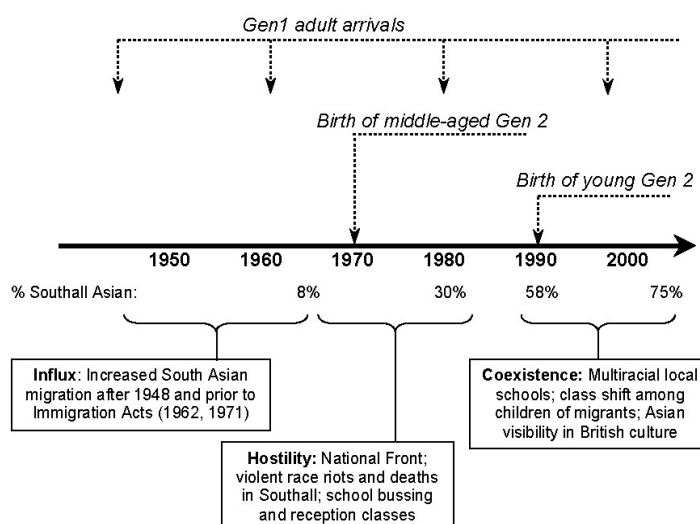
Gen1 adult arrivals

Birth of middle-aged Gen 2

Birth of young Gen 2

1950 1960 1970 1980 1990 2000

% Southall Asian: 8% 30% 58% 75%

**Influx**: Increased South Asian migration after 1948 and prior to Immigration Acts (1962, 1971)

**Hostility:** National Front; violent race riots and deaths in Southall; school bussing and reception classes

**Coexistence:** Multiracial local schools; class shift among children of migrants; Asian visibility in British culture